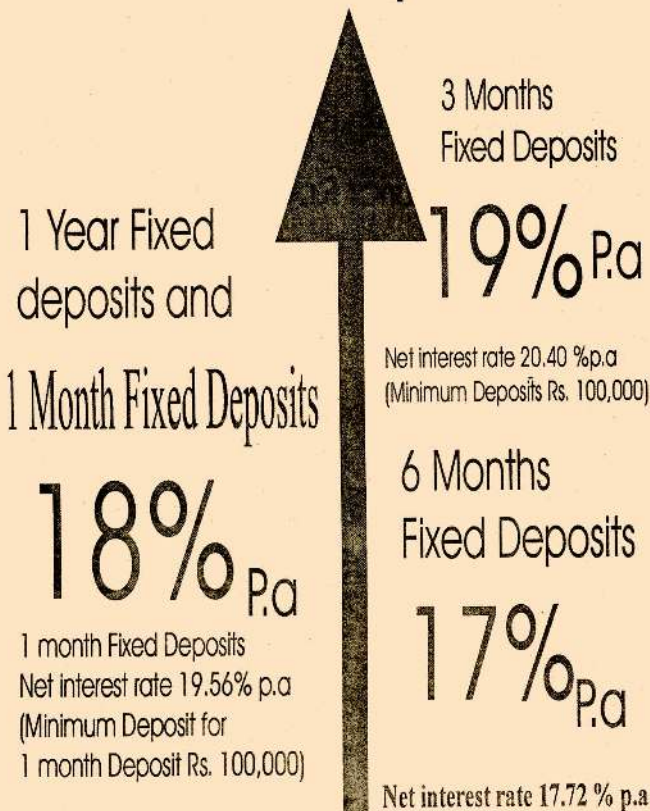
1 Year Fixed deposits and

1 Month Fixed Deposits

18% P.a

1 month Fixed Deposits
Net interest rate 19.56% p.a
(Minimum Deposit for 1 month Deposit Rs. 100,000)

3 Months
Fixed Deposits

19% P.a

Net interest rate 20.40 %p.a
(Minimum Deposits Rs. 100,000)

6 Months
Fixed Deposits

17% P.a

Net interest rate 17.72 % p.a